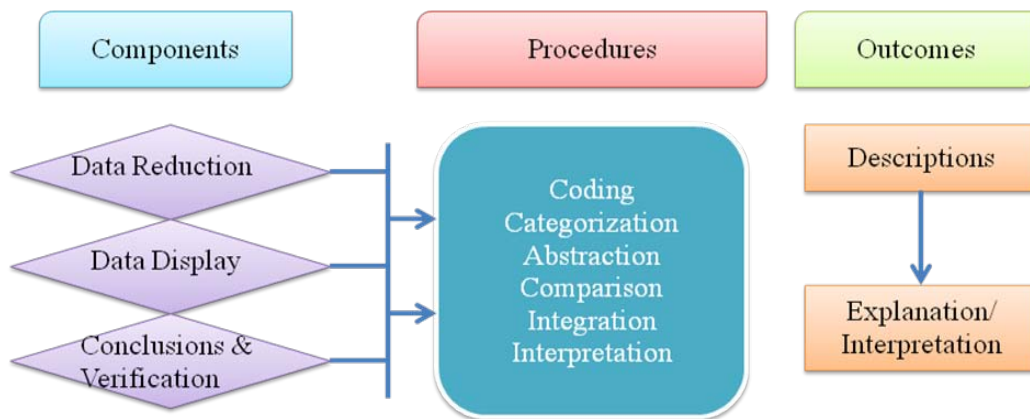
Components

Procedures

Outcomes

Data Reduction

Data Display

Conclusions & Verification

Coding
Categorization
Abstraction
Comparison
Integration
Interpretation

Descriptions

Explanation/ Interpretation